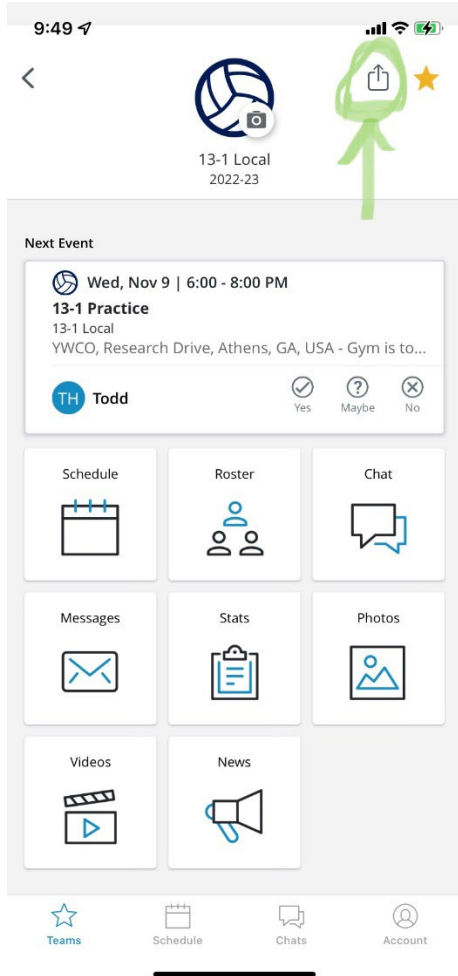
9:49

13-1 Local
2022-23

Next Event

Wed, Nov 9 | 6:00 - 8:00 PM
13-1 Practice
13-1 Local
YWCO, Research Drive, Athens, GA, USA - Gym is to...

TH Todd
Yes
Maybe
No

Schedule
Roster
Chat
Messages
Stats
Photos
Videos
News

Teams
Schedule
Chats
Account